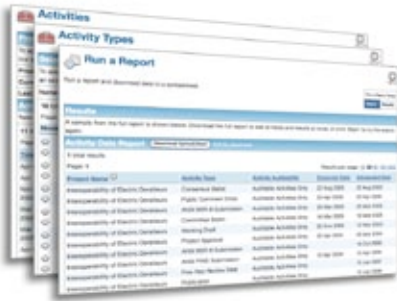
Activities

Activity Types

Run a Report

Run a report and download data to a spreadsheet.

Results

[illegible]

Activity Data Report

Download Spreadsheet

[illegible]

Page: 1

| Project Name | Activity Type | Activity Authority | Due Date | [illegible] |
|---|---|---|---|---|
| Interoperability of Electric Devadeurs | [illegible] | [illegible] | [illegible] | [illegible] |
| Interoperability of Electric Devadeurs | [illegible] | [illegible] | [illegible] | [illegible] |
| Interoperability of Electric Devadeurs | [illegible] | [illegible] | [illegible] | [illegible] |
| Interoperability of Electric Devadeurs | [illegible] | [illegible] | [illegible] | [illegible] |
| Interoperability of Electric Devadeurs | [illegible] | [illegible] | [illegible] | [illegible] |
| Interoperability of Electric Devadeurs | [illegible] | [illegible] | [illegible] | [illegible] |
| Interoperability of Electric Devadeurs | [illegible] | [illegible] | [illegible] | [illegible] |
| Interoperability of Electric Devadeurs | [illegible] | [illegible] | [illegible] | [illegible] |
| Interoperability of Electric Devadeurs | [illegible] | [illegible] | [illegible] | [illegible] |
| Interoperability of Electric Devadeurs | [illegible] | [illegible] | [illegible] | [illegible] |
| Interoperability of Electric Devadeurs | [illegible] | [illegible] | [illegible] | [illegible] |